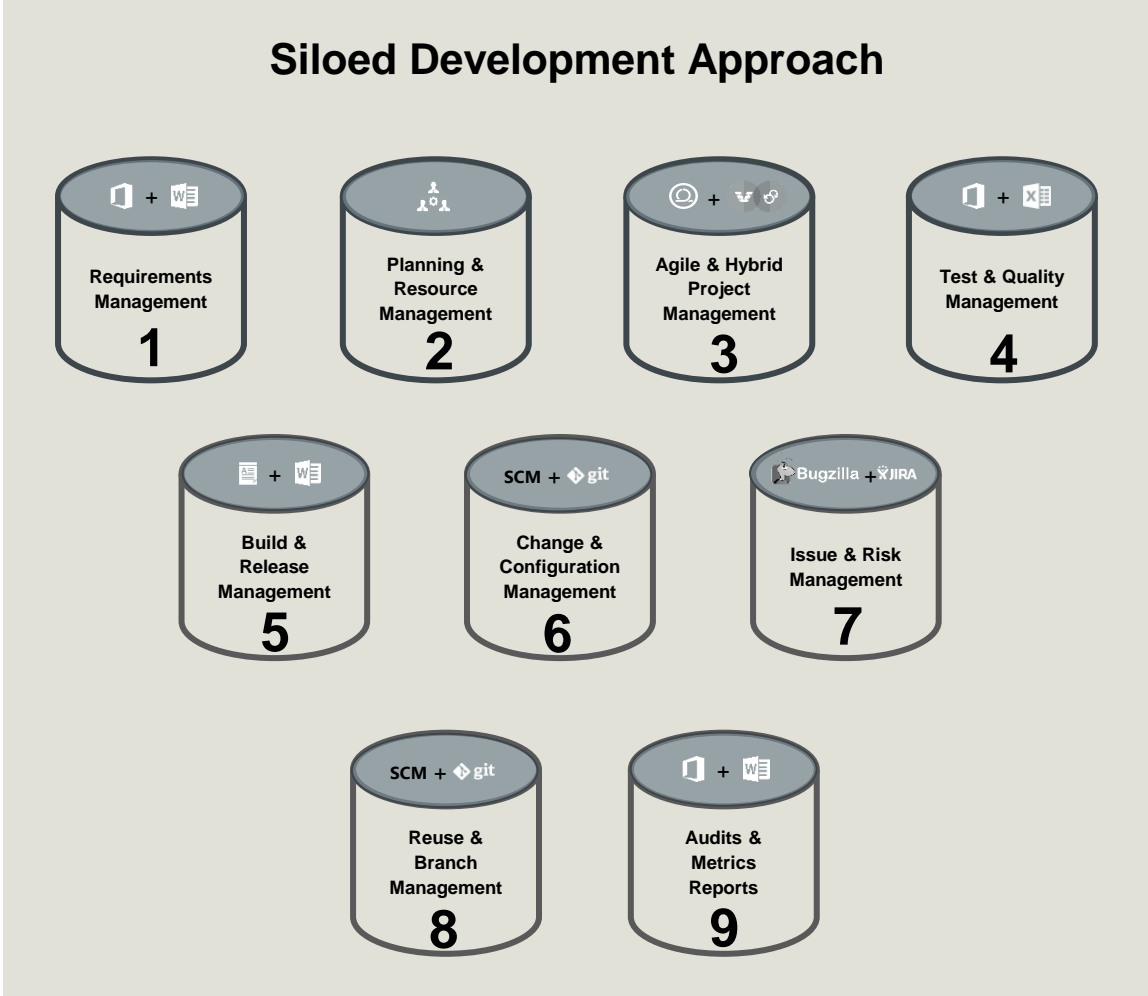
Siloed Development Approach

+

Requirements Management

1

Planning & Resource Management

2

+

Agile & Hybrid Project Management

3

+

Test & Quality Management

4

+

Build & Release Management

5

SCM + git

Change & Configuration Management

6

Bugzilla + JIRA

Issue & Risk Management

7

SCM + git

Reuse & Branch Management

8

+

Audits & Metrics Reports

9